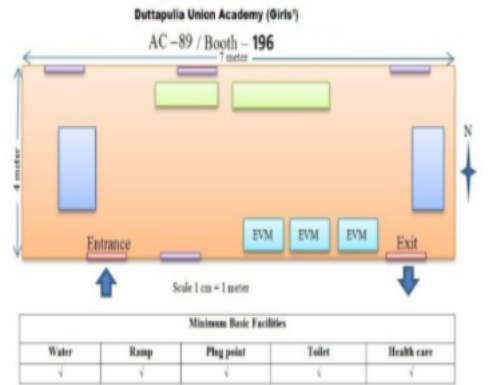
Duttapulia Union Academy (Girls')

AC –89 / Booth – 196

7 meter

4 meter

N

EVM EVM EVM

Entrance

Exit

Scale 1 cm = 1 meter

| Minimum Basic Facilities | | | | |
|---|---|---|---|---|
| Water | Ramp | Plug point | Toilet | Health care |
| √ | √ | √ | √ | √ |